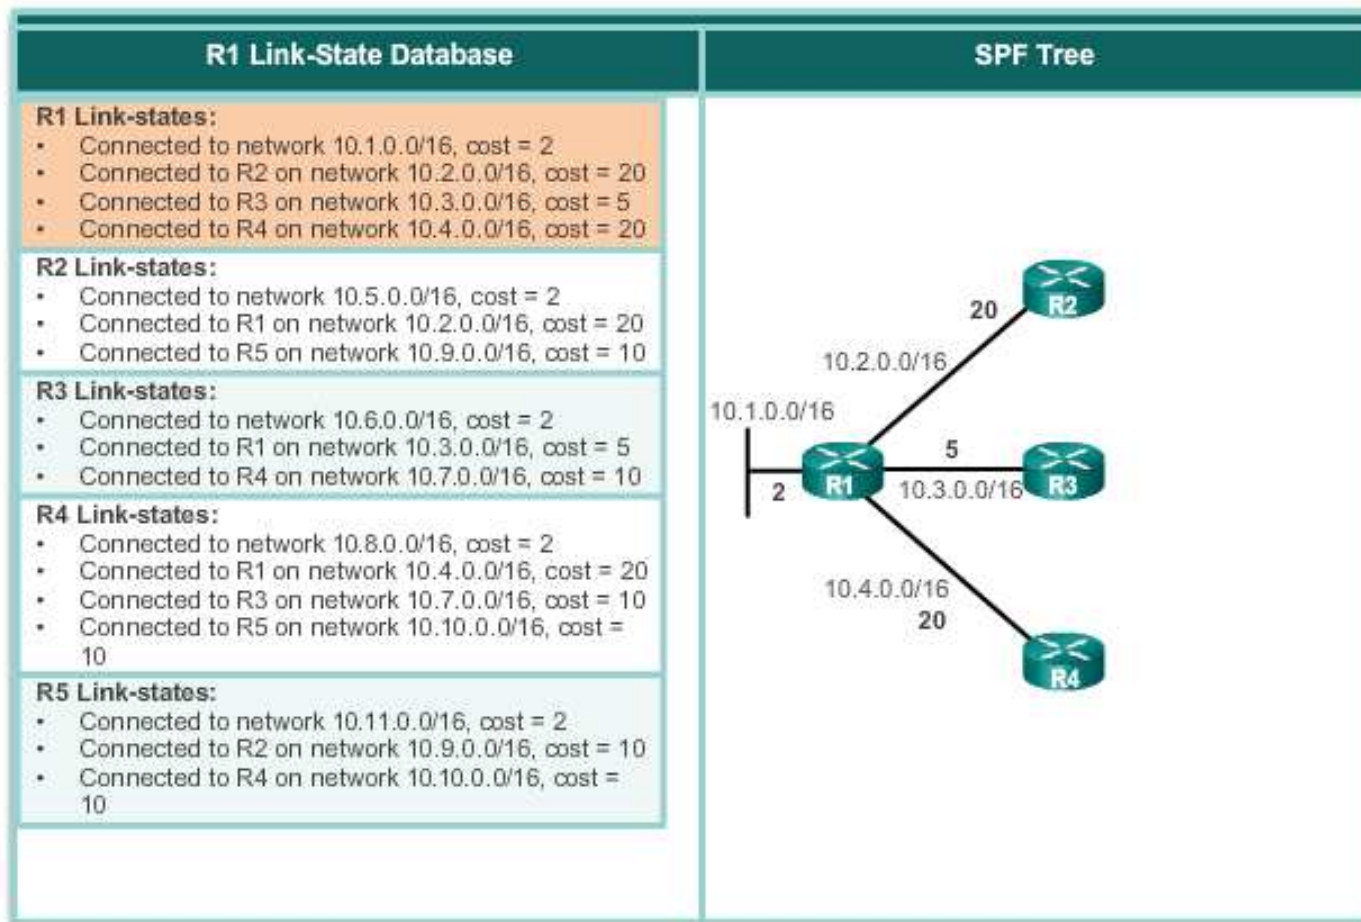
| R1 Link-State Database | SPF Tree |
|---|---|
| **R1 Link-states:**<br>• Connected to network 10.1.0.0/16, cost = 2<br>• Connected to R2 on network 10.2.0.0/16, cost = 20<br>• Connected to R3 on network 10.3.0.0/16, cost = 5<br>• Connected to R4 on network 10.4.0.0/16, cost = 20<br>**R2 Link-states:**<br>• Connected to network 10.5.0.0/16, cost = 2<br>• Connected to R1 on network 10.2.0.0/16, cost = 20<br>• Connected to R5 on network 10.9.0.0/16, cost = 10<br>**R3 Link-states:**<br>• Connected to network 10.6.0.0/16, cost = 2<br>• Connected to R1 on network 10.3.0.0/16, cost = 5<br>• Connected to R4 on network 10.7.0.0/16, cost = 10<br>**R4 Link-states:**<br>• Connected to network 10.8.0.0/16, cost = 2<br>• Connected to R1 on network 10.4.0.0/16, cost = 20<br>• Connected to R3 on network 10.7.0.0/16, cost = 10<br>• Connected to R5 on network 10.10.0.0/16, cost = 10<br>**R5 Link-states:**<br>• Connected to network 10.11.0.0/16, cost = 2<br>• Connected to R2 on network 10.9.0.0/16, cost = 10<br>• Connected to R4 on network 10.10.0.0/16, cost = 10 | 20 R2 10.2.0.0/16 10.1.0.0/16 5 2 R1 10.3.0.0/16 R3 10.4.0.0/16 20 R4 |